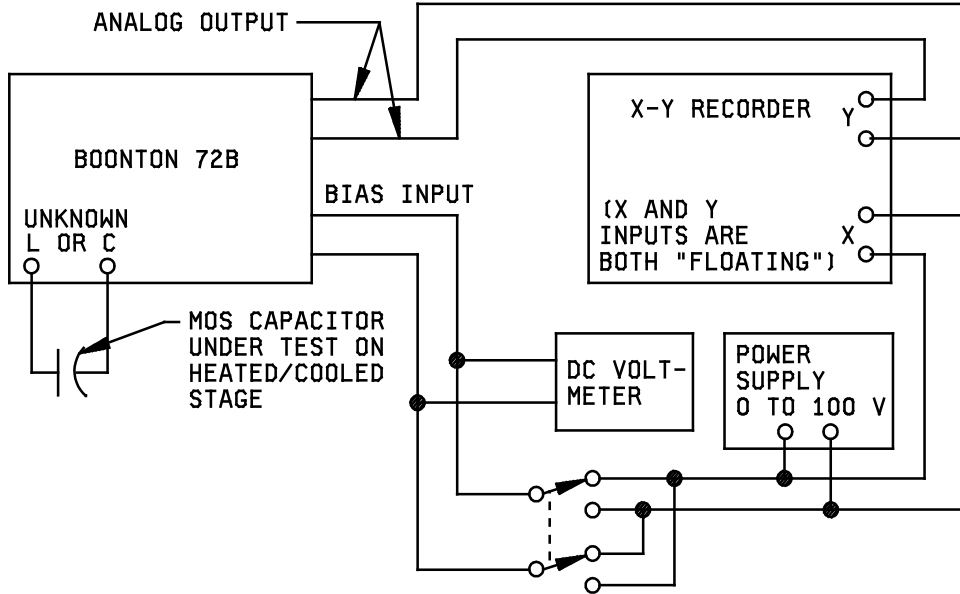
ANALOG OUTPUT

BOONTON 72B

UNKNOWN
L OR C

BIAS INPUT

X-Y RECORDER

Y

(X AND Y INPUTS ARE BOTH "FLOATING")

X

MOS CAPACITOR UNDER TEST ON HEATED/COOLED STAGE

DC VOLT-METER

POWER SUPPLY 0 TO 100 V